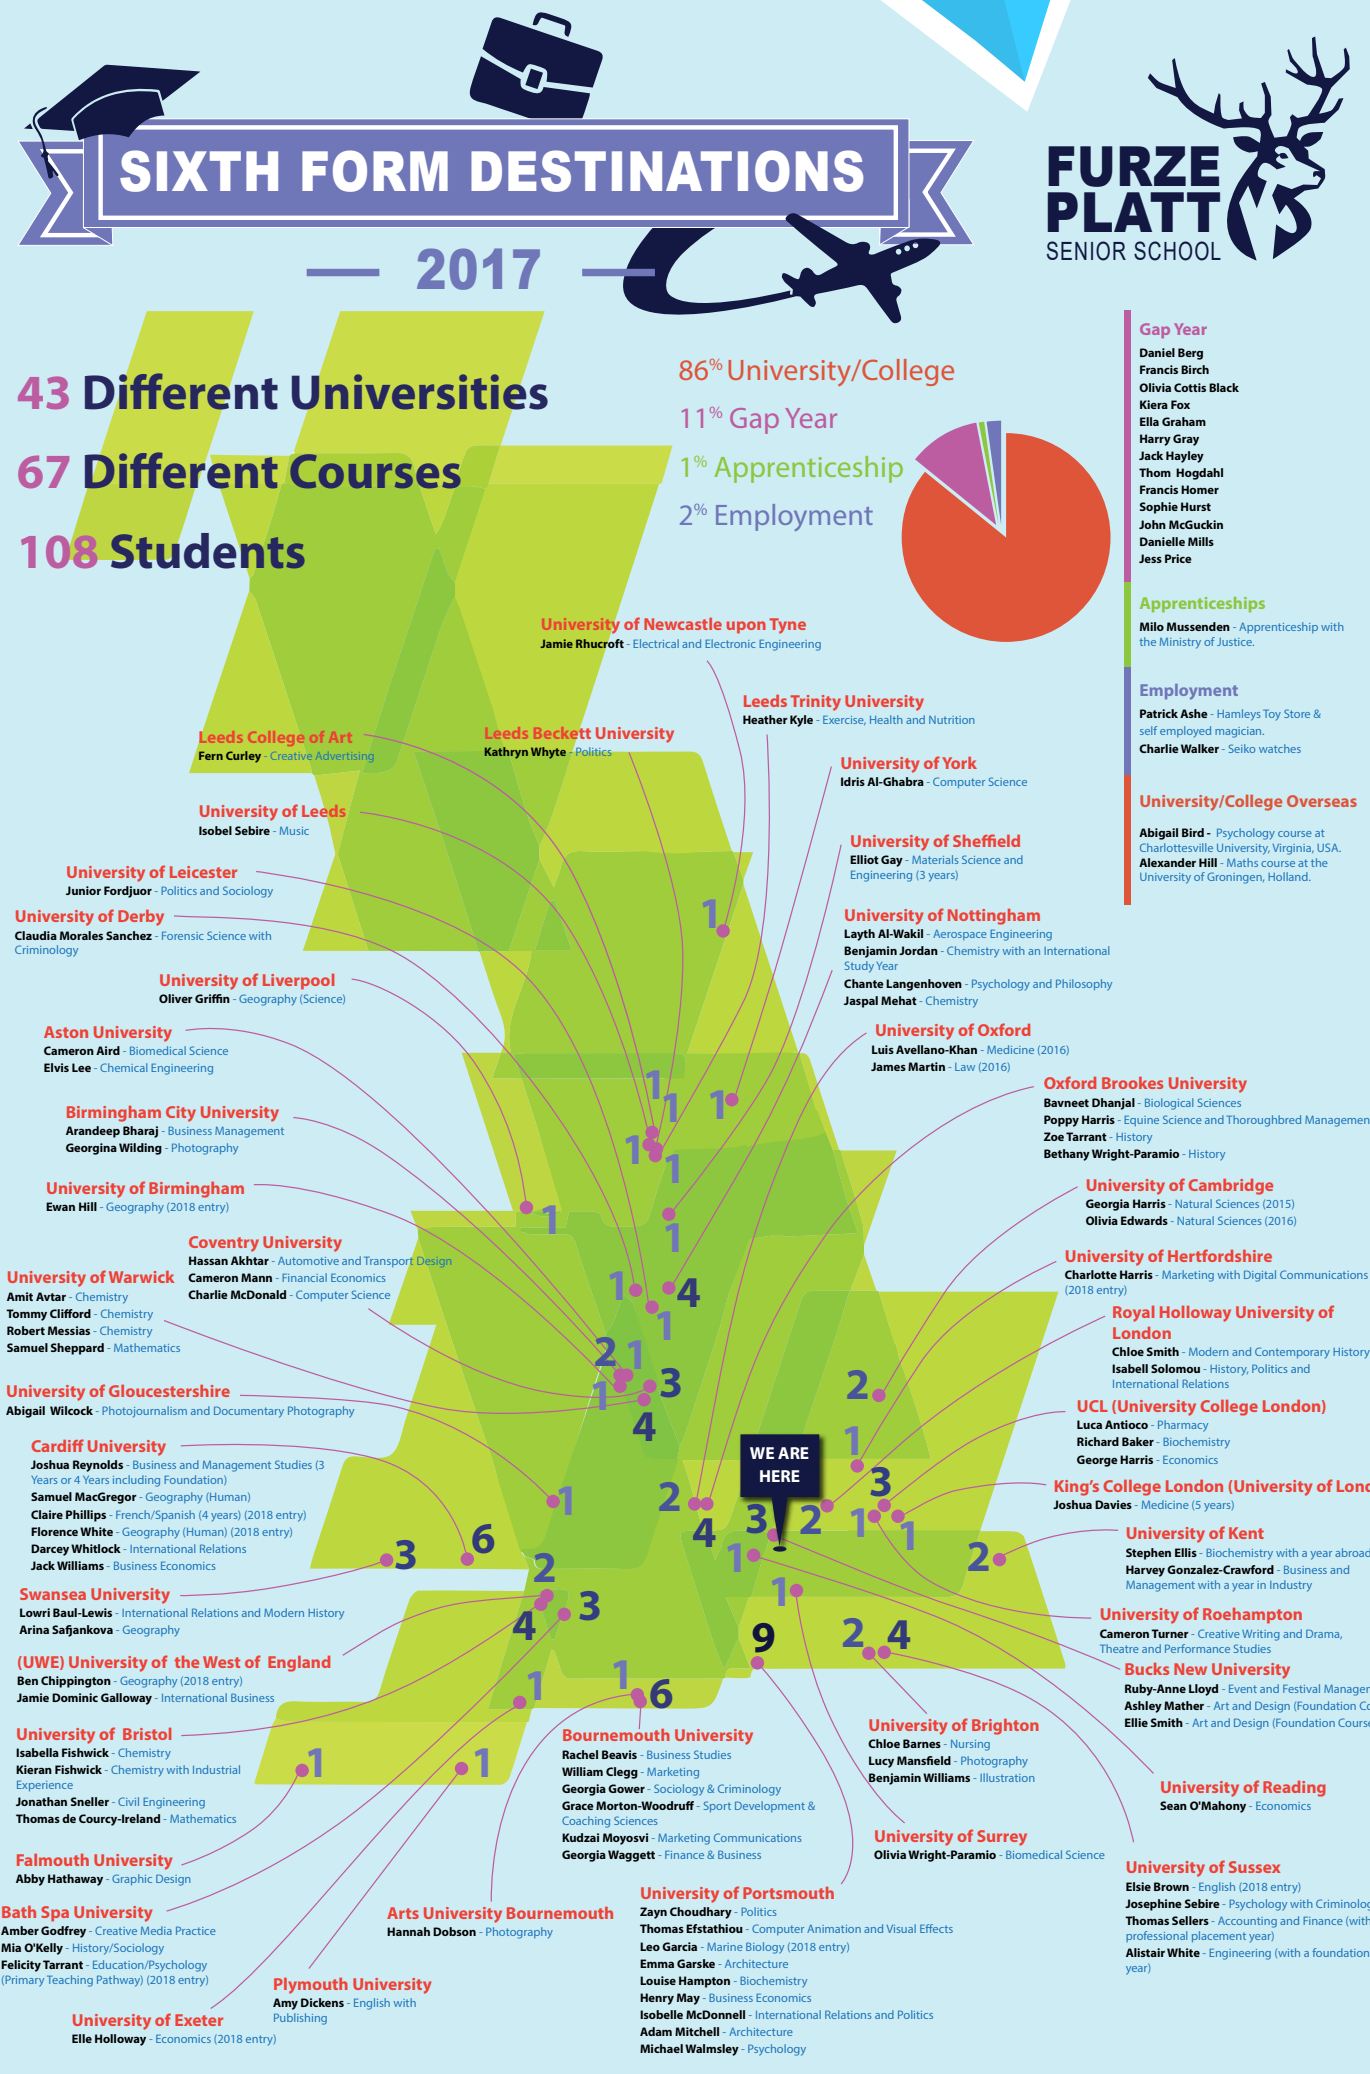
SIXTH FORM DESTINATIONS

2017

FURZE PLATT SENIOR SCHOOL

43 Different Universities

67 Different Courses

108 Students

86% University/College
11% Gap Year
1% Apprenticeship
2% Employment

Gap Year
Daniel Berg
Francis Birch
Olivia Cottis Black
Kiera Fox
Ella Graham
Harry Gray
Jack Hayley
Thom Hogdahl
Francis Homer
Sophie Hurst
John McGuckin
Danielle Mills
Jess Price

Apprenticeships
Milo Mussenden - Apprenticeship with the Ministry of Justice.

Employment
Patrick Ashe - Hamleys Toy Store & self employed magician.
Charlie Walker - Seiko watches

University/College Overseas
Abigail Bird - Psychology course at Charlottesville University, Virginia, USA.
Alexander Hill - Maths course at the University of Groningen, Holland.

University of Newcastle upon Tyne
Jamie Rhucroft - Electrical and Electronic Engineering

Leeds Trinity University
Heather Kyle - Exercise, Health and Nutrition

Leeds College of Art
Fern Curley - Creative Advertising

Leeds Beckett University
Kathryn Whyte - Politics

University of York
Idris Al-Ghabra - Computer Science

University of Leeds
Isobel Sebire - Music

University of Sheffield
Elliot Gay - Materials Science and Engineering (3 years)

University of Leicester
Junior Fordjuor - Politics and Sociology

University of Derby
Claudia Morales Sanchez - Forensic Science with Criminology

University of Nottingham
Layth Al-Wakil - Aerospace Engineering
Benjamin Jordan - Chemistry with an International Study Year
Chante Langenhoven - Psychology and Philosophy
Jaspal Mehat - Chemistry

University of Liverpool
Oliver Griffin - Geography (Science)

Aston University
Cameron Aird - Biomedical Science
Elvis Lee - Chemical Engineering

University of Oxford
Luis Avellano-Khan - Medicine (2016)
James Martin - Law (2016)

Oxford Brookes University
Bavneet Dhanjal - Biological Sciences
Poppy Harris - Equine Science and Thoroughbred Managemen
Zoe Tarrant - History
Bethany Wright-Paramio - History

Birmingham City University
Arandeep Bharaj - Business Management
Georgina Wilding - Photography

University of Birmingham
Ewan Hill - Geography (2018 entry)

University of Cambridge
Georgia Harris - Natural Sciences (2015)
Olivia Edwards - Natural Sciences (2016)

Coventry University
Hassan Akhtar - Automotive and Transport Design
Cameron Mann - Financial Economics
Charlie McDonald - Computer Science

University of Warwick
Amit Avtar - Chemistry
Tommy Clifford - Chemistry
Robert Messias - Chemistry
Samuel Sheppard - Mathematics

University of Hertfordshire
Charlotte Harris - Marketing with Digital Communications (2018 entry)

Royal Holloway University of London
Chloe Smith - Modern and Contemporary History
Isabell Solomou - History, Politics and International Relations

University of Gloucestershire
Abigail Wilcock - Photojournalism and Documentary Photography

UCL (University College London)
Luca Antioco - Pharmacy
Richard Baker - Biochemistry
George Harris - Economics

Cardiff University
Joshua Reynolds - Business and Management Studies (3 Years or 4 Years including Foundation)
Samuel MacGregor - Geography (Human)
Claire Phillips - French/Spanish (4 years) (2018 entry)
Florence White - Geography (Human) (2018 entry)
Darcey Whitlock - International Relations
Jack Williams - Business Economics

WE ARE HERE

King's College London (University of Lond
Joshua Davies - Medicine (5 years)

University of Kent
Stephen Ellis - Biochemistry with a year abroad
Harvey Gonzalez-Crawford - Business and Management with a year in Industry

Swansea University
Lowri Baul-Lewis - International Relations and Modern History
Arina Safjankova - Geography

University of Roehampton
Cameron Turner - Creative Writing and Drama, Theatre and Performance Studies

(UWE) University of the West of England
Ben Chippington - Geography (2018 entry)
Jamie Dominic Galloway - International Business

Bucks New University
Ruby-Anne Lloyd - Event and Festival Managem
Ashley Mather - Art and Design (Foundation Co
Ellie Smith - Art and Design (Foundation Cours

University of Bristol
Isabella Fishwick - Chemistry
Kieran Fishwick - Chemistry with Industrial Experience
Jonathan Sneller - Civil Engineering
Thomas de Courcy-Ireland - Mathematics

Bournemouth University
Rachel Beavis - Business Studies
William Clegg - Marketing
Georgia Gower - Sociology & Criminology
Grace Morton-Woodruff - Sport Development & Coaching Sciences
Kudzai Moyosvi - Marketing Communications
Georgia Waggett - Finance & Business

University of Brighton
Chloe Barnes - Nursing
Lucy Mansfield - Photography
Benjamin Williams - Illustration

University of Reading
Sean O'Mahony - Economics

University of Surrey
Olivia Wright-Paramio - Biomedical Science

Falmouth University
Abby Hathaway - Graphic Design

University of Sussex
Elsie Brown - English (2018 entry)
Josephine Sebire - Psychology with Criminolog
Thomas Sellers - Accounting and Finance (with professional placement year)
Alistair White - Engineering (with a foundation year)

Bath Spa University
Amber Godfrey - Creative Media Practice
Mia O'Kelly - History/Sociology
Felicity Tarrant - Education/Psychology (Primary Teaching Pathway) (2018 entry)

Arts University Bournemouth
Hannah Dobson - Photography

University of Portsmouth
Zayn Choudhary - Politics
Thomas Efstathiou - Computer Animation and Visual Effects
Leo Garcia - Marine Biology (2018 entry)
Emma Garske - Architecture
Louise Hampton - Biochemistry
Henry May - Business Economics
Isobelle McDonnell - International Relations and Politics
Adam Mitchell - Architecture
Michael Walmsley - Psychology

Plymouth University
Amy Dickens - English with Publishing

University of Exeter
Elle Holloway - Economics (2018 entry)

1 1 1 1 1 1 1 1 1 4 1 2 1 3 1 4 2 1 3 1 1 2 4 3 2 1 1 2 3 6 2 3 4 1 9 2 4 1 1 6 1 1